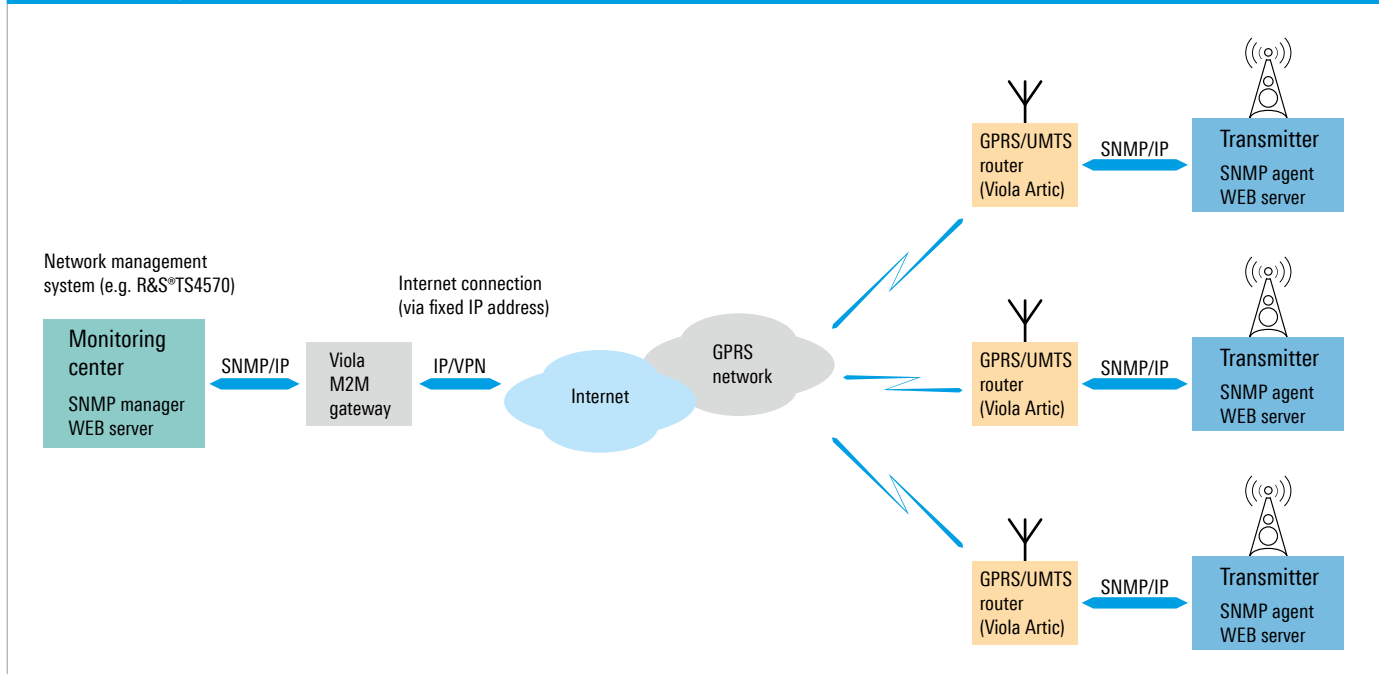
Network management system (e.g. R&S®TS4570)

Monitoring center
SNMP manager
WEB server

SNMP/IP

Viola M2M gateway

Internet connection (via fixed IP address)

IP/VPN

Internet

GPRS network

GPRS/UMTS router (Viola Artic)

SNMP/IP

Transmitter
SNMP agent
WEB server

GPRS/UMTS router (Viola Artic)

SNMP/IP

Transmitter
SNMP agent
WEB server

GPRS/UMTS router (Viola Artic)

SNMP/IP

Transmitter
SNMP agent
WEB server